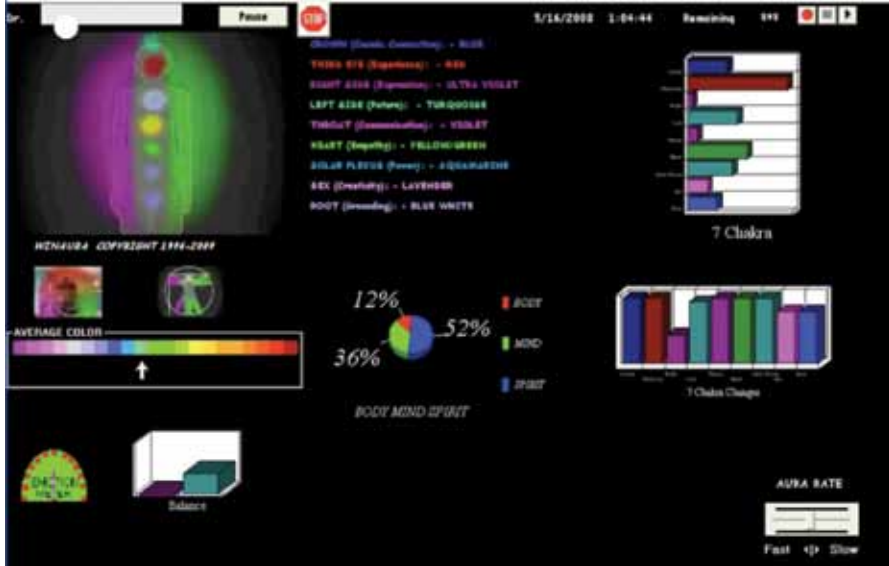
Dr.

Pause

STOP

5/16/2008 1:04:44 Remaining 599

CROWN (Cosmic Connection): - BLUE
THIRD EYE (Experience): - RED
RIGHT SIDE (Expression): - ULTRA VIOLET
LEFT SIDE (Future): - TURQUOISE
THROAT (Communication): - VIOLET
HEART (Empathy): - YELLOW/GREEN
SOLAR PLEXUS (Power): - AQUAMARINE
SEX (Creativity): - LAVENDER
ROOT (Grounding): - BLUE WHITE

WINAURA COPYRIGHT 1996-2009

7 Chakra

AVERAGE COLOR

12%
52%
36%

BODY
MIND
SPIRIT

BODY MIND SPIRIT

7 Chakra Changes

EMOTION METER

Balance

AURA RATE

Fast Slow